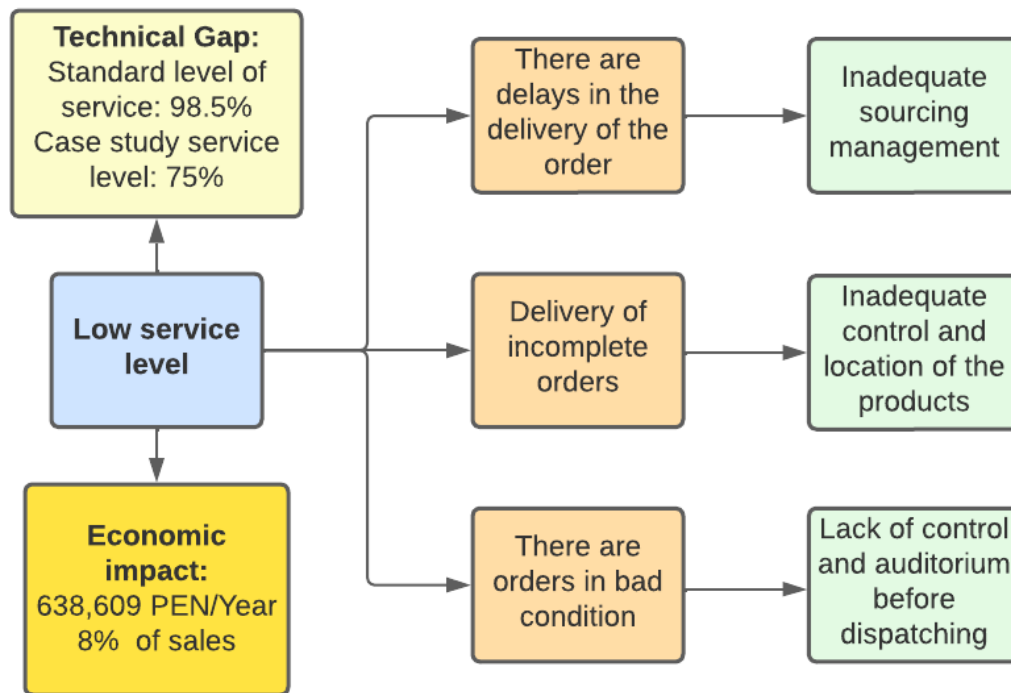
Technical Gap:
Standard level of service: 98.5%
Case study service level: 75%

Low service level

Economic impact:
638,609 PEN/Year
8% of sales

There are delays in the delivery of the order

Inadequate sourcing management

Delivery of incomplete orders

Inadequate control and location of the products

There are orders in bad condition

Lack of control and auditorium before dispatching